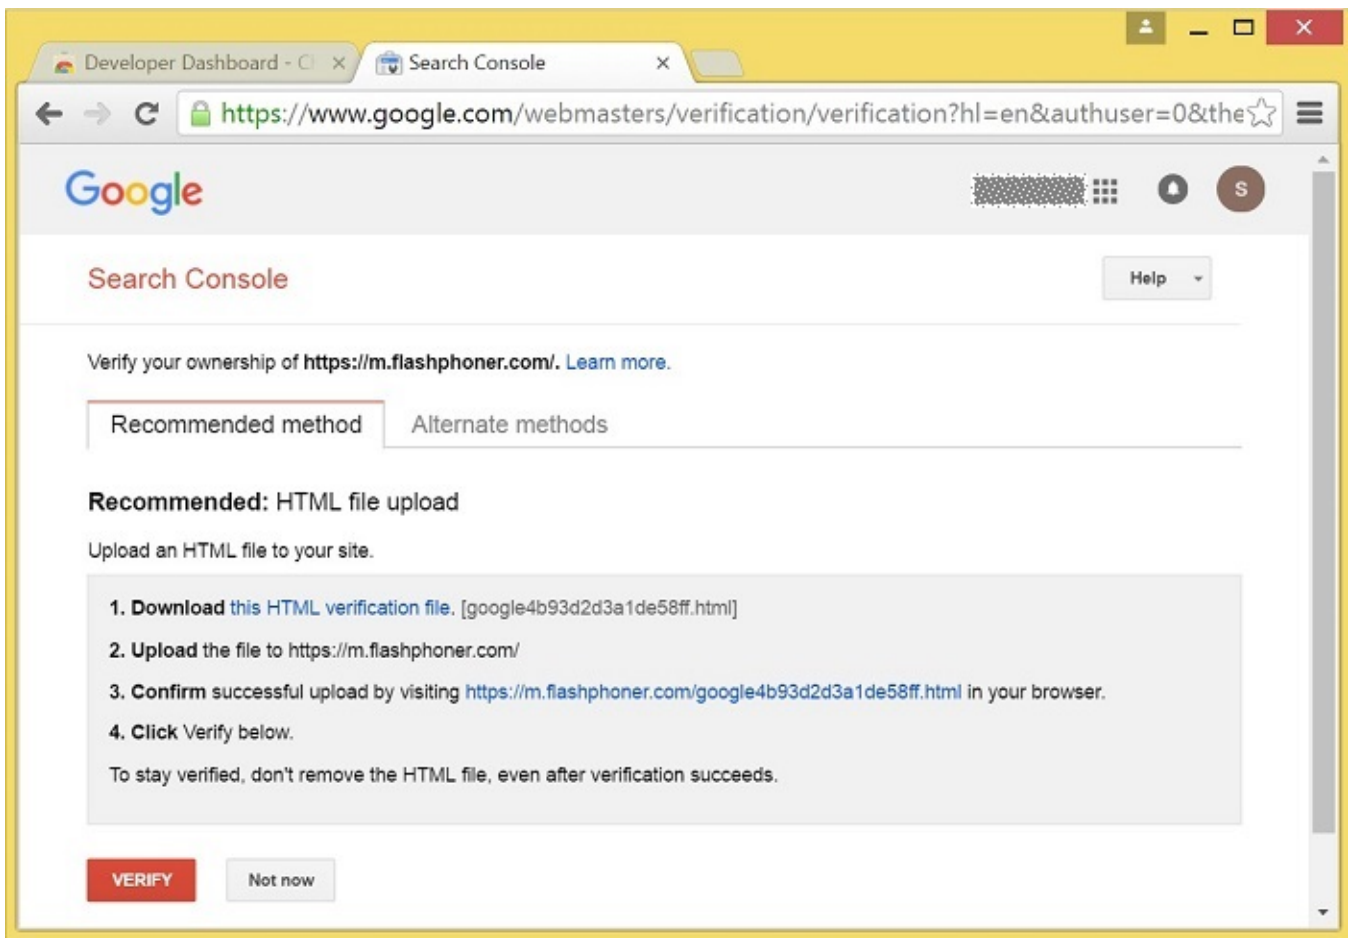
Developer Dashboard - C ×

Search Console ×

https://www.google.com/webmasters/verification/verification?hl=en&authuser=0&the

Google

S

Search Console

Help

Verify your ownership of https://m.flashphoner.com/. Learn more.

Recommended method

Alternate methods

Recommended: HTML file upload

Upload an HTML file to your site.

1. Download this HTML verification file. [google4b93d2d3a1de58ff.html]

2. Upload the file to https://m.flashphoner.com/

3. Confirm successful upload by visiting https://m.flashphoner.com/google4b93d2d3a1de58ff.html in your browser.

4. Click Verify below.

To stay verified, don't remove the HTML file, even after verification succeeds.

VERIFY

Not now